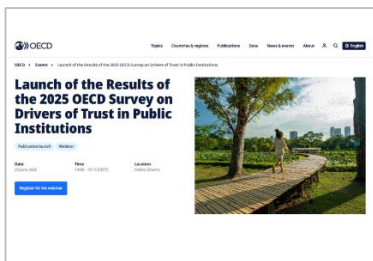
OECD

Topics Countries & regions Publications Data News & events About

English

OECD > Events > Launch of the Results of the 2025 OECD Survey on Drivers of Trust in Public Institutions

Launch of the Results of the 2025 OECD Survey on Drivers of Trust in Public Institutions

Publication launch Webinar

Date
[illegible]

Time
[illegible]

Location
Online (Zoom)

Register for the webinar